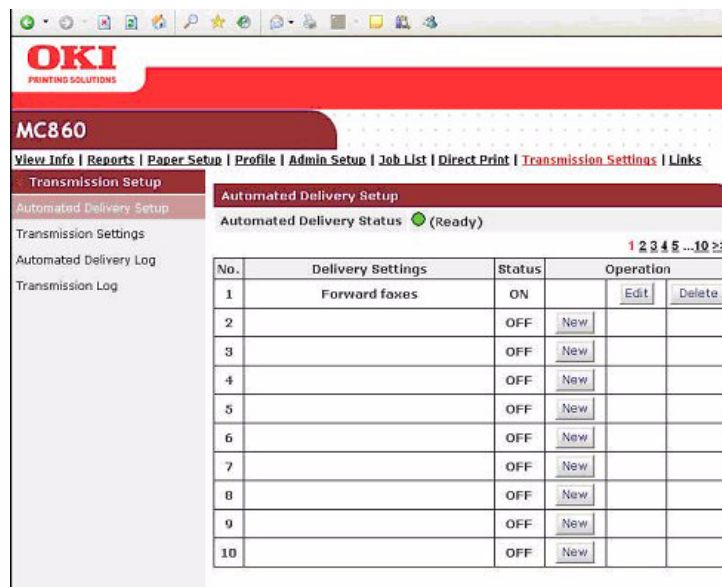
OKI
PRINTING SOLUTIONS

MC860

View Info | Reports | Paper Setup | Profile | Admin Setup | Job List | Direct Print | Transmission Settings | Links

Transmission Setup
Automated Delivery Setup
Transmission Settings
Automated Delivery Log
Transmission Log

Automated Delivery Setup

Automated Delivery Status (Ready)

1 2 3 4 5 ...10 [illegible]

| No. | Delivery Settings | Status | Operation | | |
|---|---|---|---|---|---|
| 1 | Forward faxes | ON | | Edit | Delete |
| 2 | | OFF | New | | |
| 3 | | OFF | New | | |
| 4 | | OFF | New | | |
| 5 | | OFF | New | | |
| 6 | | OFF | New | | |
| 7 | | OFF | New | | |
| 8 | | OFF | New | | |
| 9 | | OFF | New | | |
| 10 | | OFF | New | | |